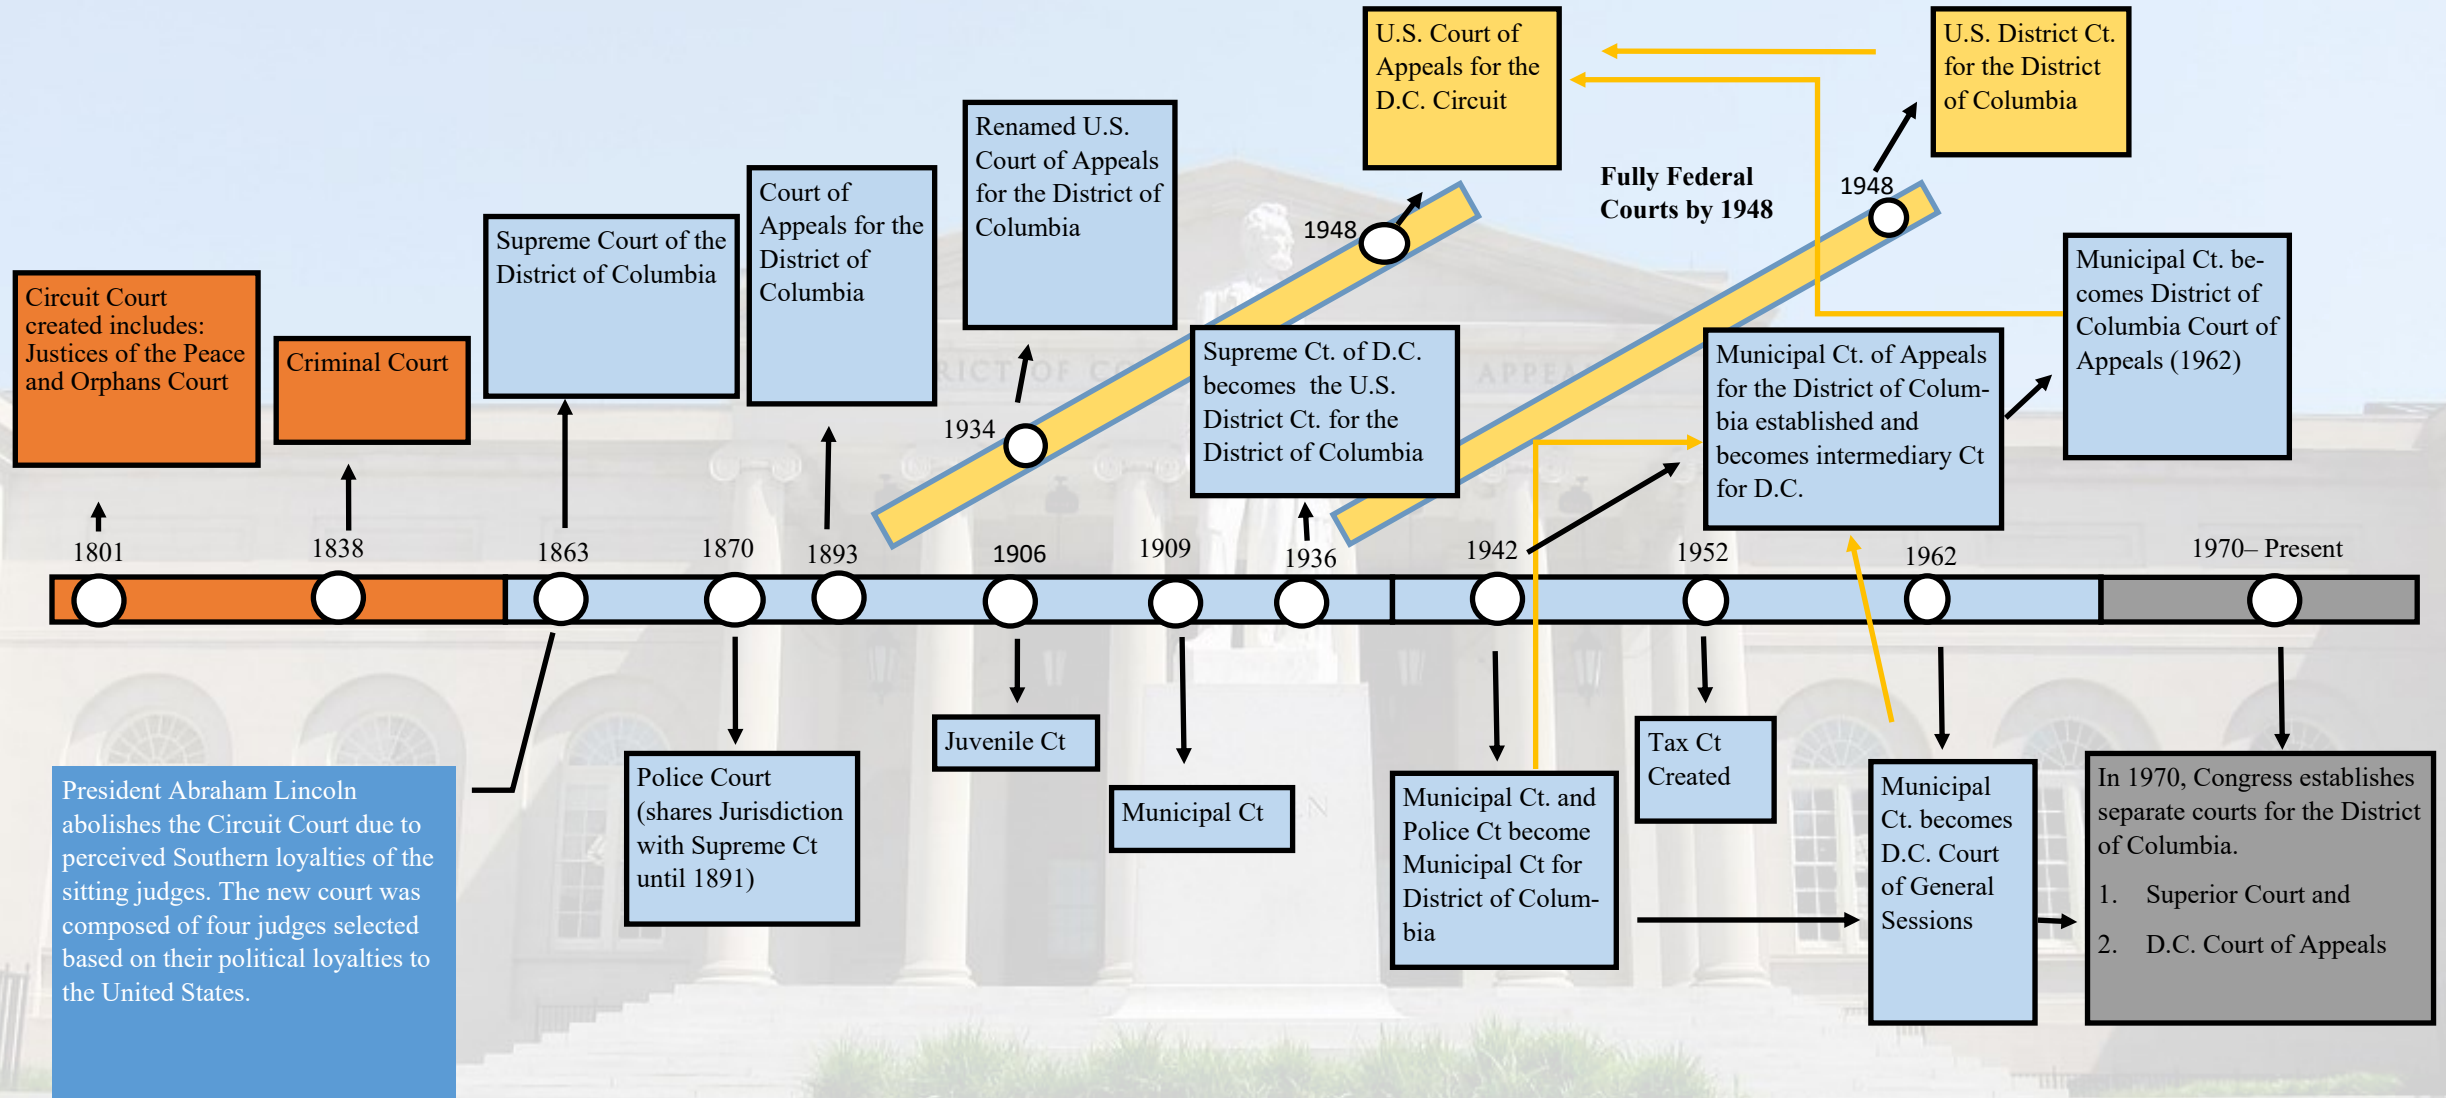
Circuit Court created includes: Justices of the Peace and Orphans Court

Criminal Court

Supreme Court of the District of Columbia

Court of Appeals for the District of Columbia

Renamed U.S. Court of Appeals for the District of Columbia

U.S. Court of Appeals for the D.C. Circuit

Fully Federal Courts by 1948

U.S. District Ct. for the District of Columbia

1948

1948

1934

Supreme Ct. of D.C. becomes the U.S. District Ct. for the District of Columbia

Municipal Ct. of Appeals for the District of Columbia established and becomes intermediary Ct for D.C.

Municipal Ct. becomes District of Columbia Court of Appeals (1962)

1801

1838

1863

1870

1893

1906

1909

1936

1942

1952

1962

1970– Present

President Abraham Lincoln abolishes the Circuit Court due to perceived Southern loyalties of the sitting judges. The new court was composed of four judges selected based on their political loyalties to the United States.

Police Court (shares Jurisdiction with Supreme Ct until 1891)

Juvenile Ct

Municipal Ct

Municipal Ct. and Police Ct become Municipal Ct for District of Columbia

Tax Ct Created

Municipal Ct. becomes D.C. Court of General Sessions

In 1970, Congress establishes separate courts for the District of Columbia.

1. Superior Court and

2. D.C. Court of Appeals